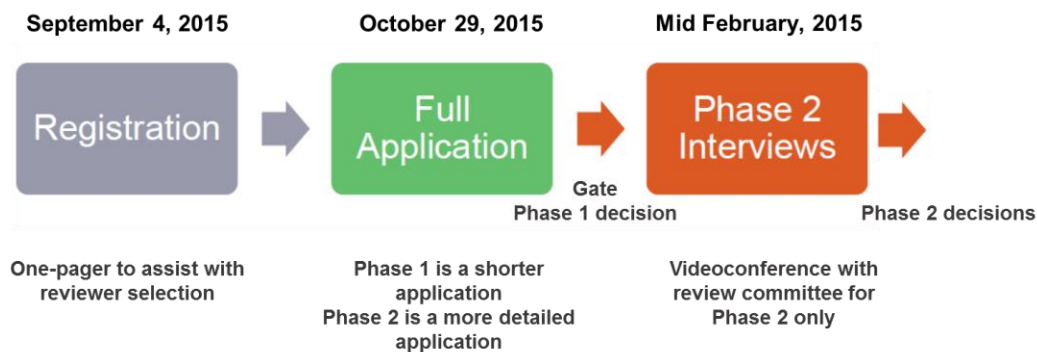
September 4, 2015

Registration

One-pager to assist with reviewer selection

October 29, 2015

Full Application

Gate
Phase 1 decision

Phase 1 is a shorter application
Phase 2 is a more detailed application

Mid February, 2015

Phase 2 Interviews

Phase 2 decisions

Videoconference with review committee for Phase 2 only